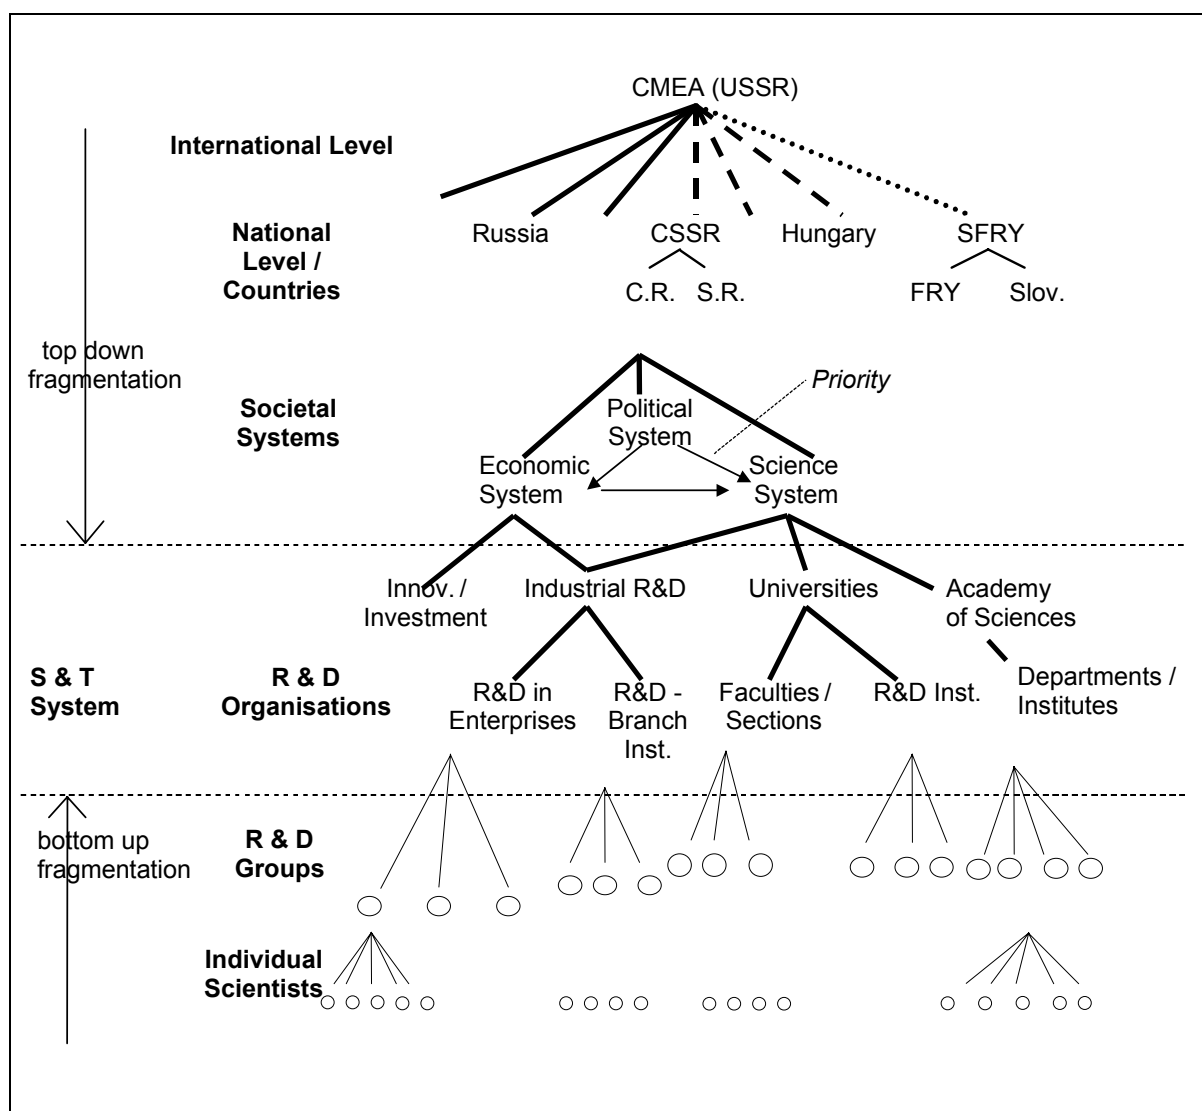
CMEA (USSR)

International Level

National Level / Countries

Russia

CSSR

Hungary

SFRY

C.R.

S.R.

FRY

Slov.

top down fragmentation

Societal Systems

Priority

Political System

Economic System

Science System

Innov. / Investment

Industrial R&D

Universities

Academy of Sciences

S & T System

R & D Organisations

R&D in Enterprises

R&D - Branch Inst.

Faculties / Sections

R&D Inst.

Departments / Institutes

bottom up fragmentation

R & D Groups

Individual Scientists